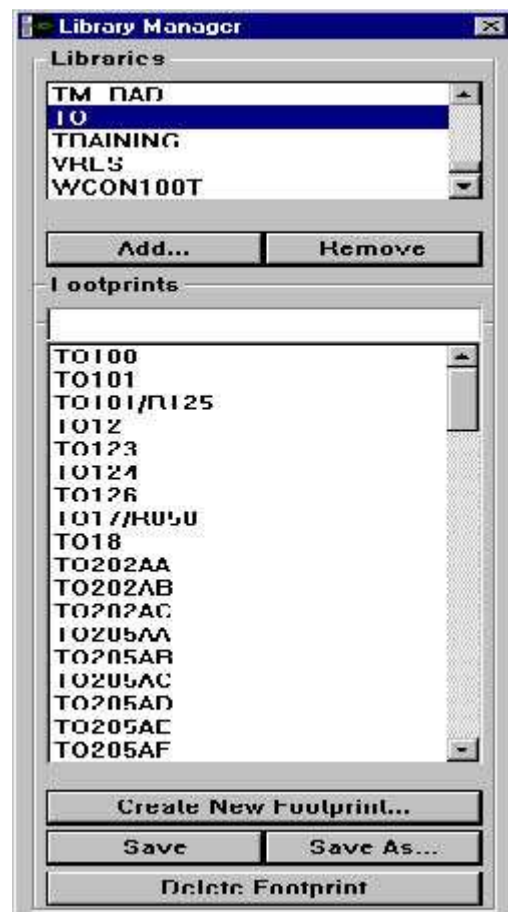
Library Manager

Libraries

TM_DAD
TO
TRAINING
VRLS
WCON100T

Add...

Remove

Footprints

TO100
TO101
TO101/R125
TO12
TO123
TO124
TO126
TO17/R050
TO18
TO202AA
TO202AB
TO202AC
TO205AA
TO205AB
TO205AC
TO205AD
TO205AE
TO205AF

Create New Footprint...

Save

Save As...

Delete Footprint